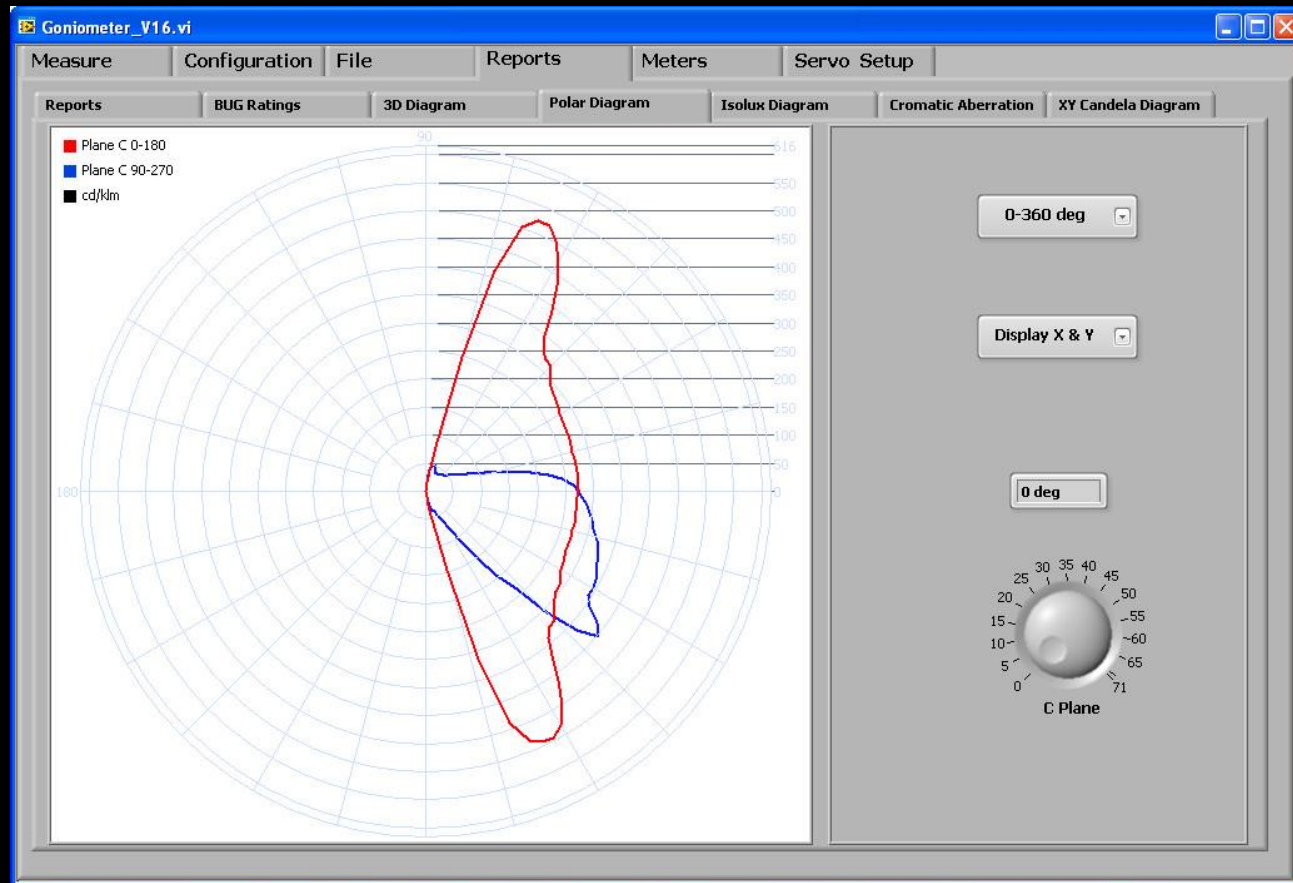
Goniometer_V16.vi

Measure | Configuration | File | Reports | Meters | Servo Setup

Reports | BUG Ratings | 3D Diagram | Polar Diagram | Isolux Diagram | Cromatic Aberration | XY Candela Diagram

Plane C 0-180
Plane C 90-270
cd/klm

90
616
550
500
450
400
350
300
250
200
150
100
50
0
180

0-360 deg

Display X & Y

0 deg

0
5
10
15
20
25
30
35
40
45
50
55
60
65
71
C Plane